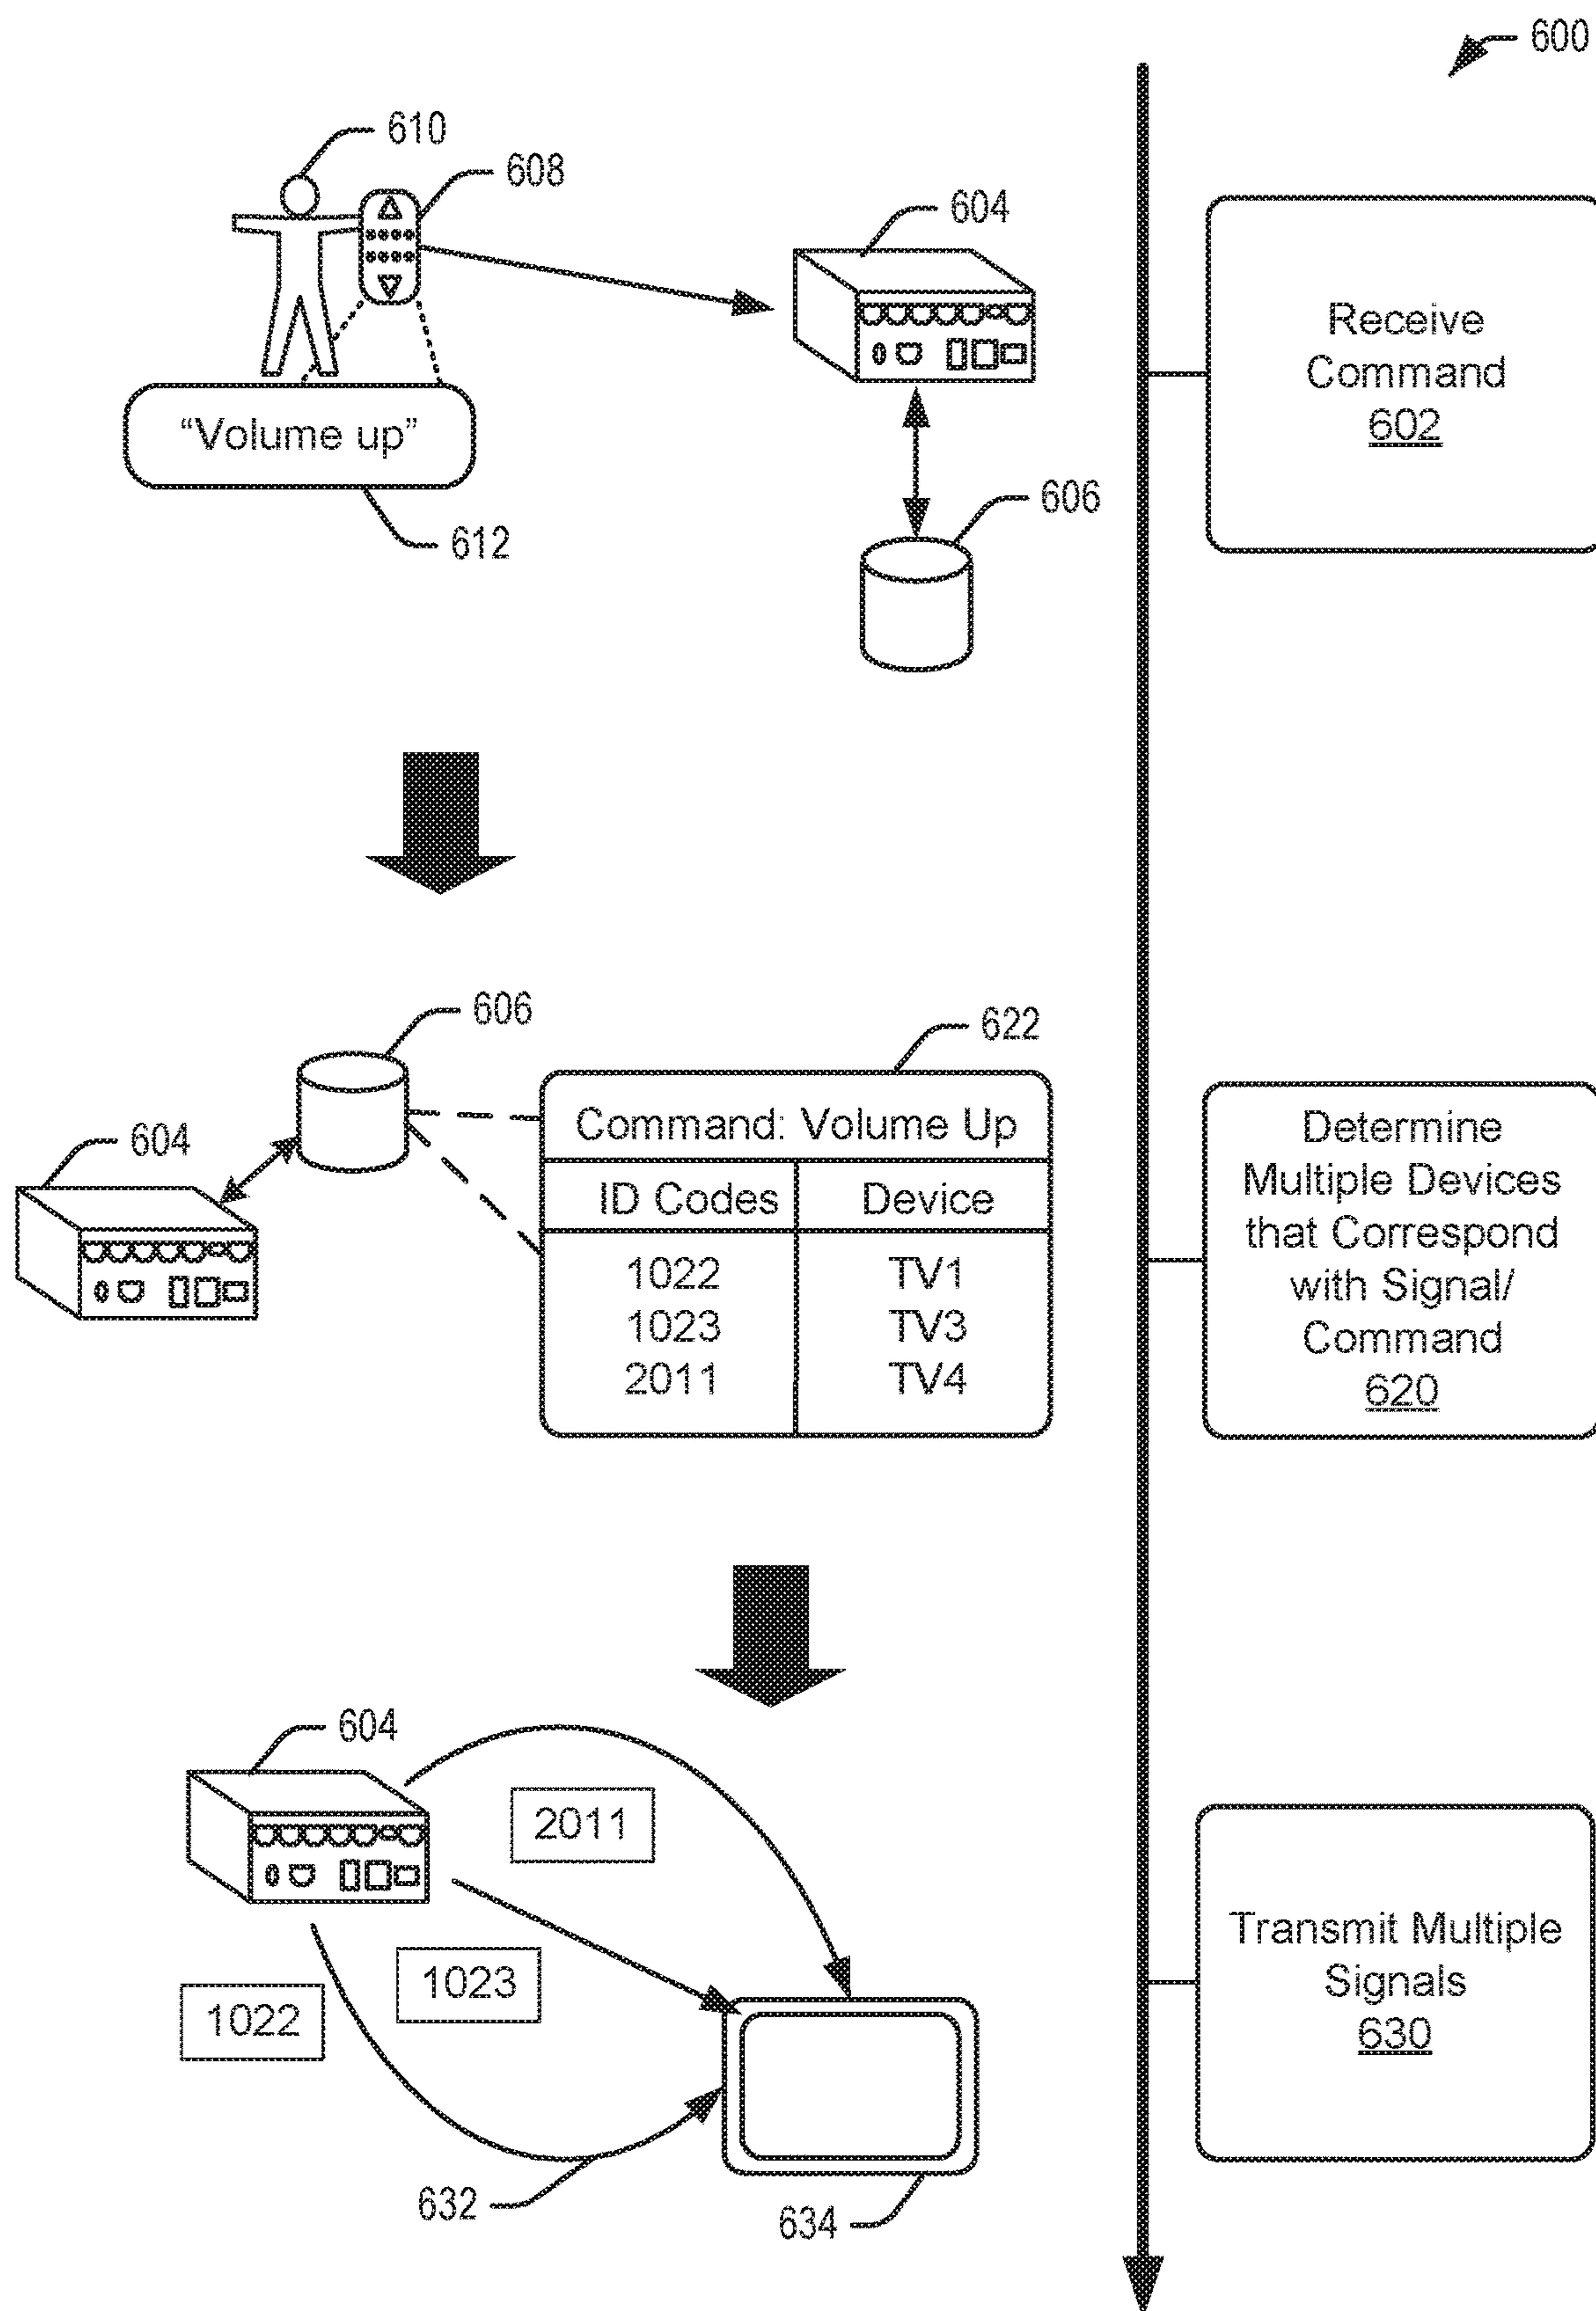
600

610

608

604

"Volume up"

612

606

Receive Command 602

606

622

604

| Command: Volume Up | |
|---|---|
| ID Codes | Device |
| 1022<br>1023<br>2011 | TV1<br>TV3<br>TV4 |

Determine Multiple Devices that Correspond with Signal/ Command 620

604

2011

1023

1022

632

634

Transmit Multiple Signals 630